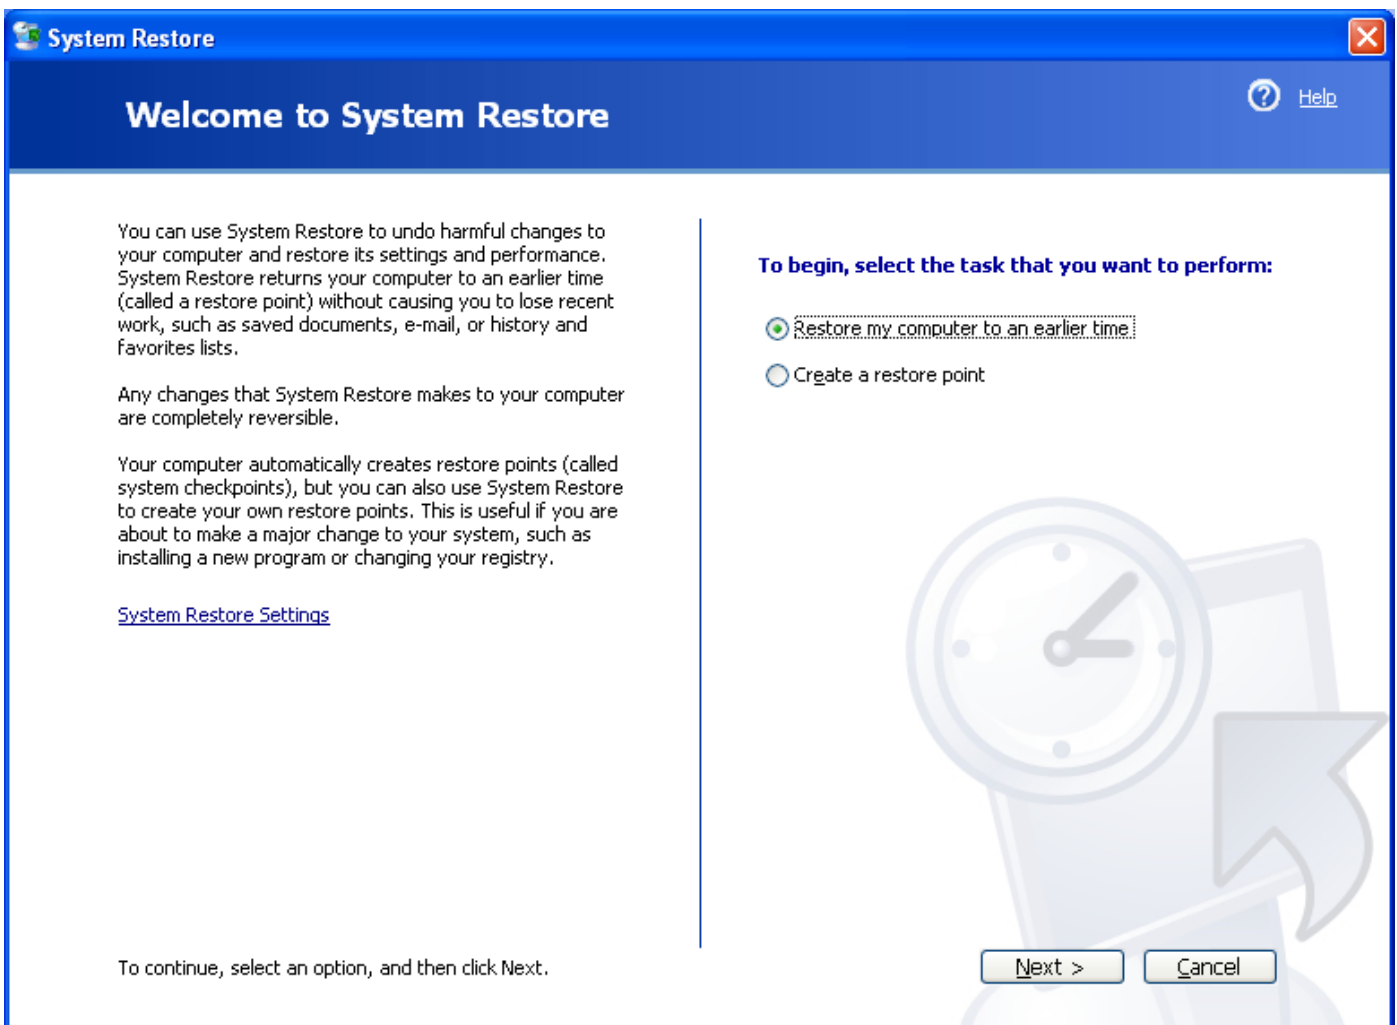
System Restore

Welcome to System Restore

Help

You can use System Restore to undo harmful changes to your computer and restore its settings and performance. System Restore returns your computer to an earlier time (called a restore point) without causing you to lose recent work, such as saved documents, e-mail, or history and favorites lists.

Any changes that System Restore makes to your computer are completely reversible.

Your computer automatically creates restore points (called system checkpoints), but you can also use System Restore to create your own restore points. This is useful if you are about to make a major change to your system, such as installing a new program or changing your registry.

System Restore Settings

To begin, select the task that you want to perform:

Restore my computer to an earlier time

Create a restore point

To continue, select an option, and then click Next.

Next >

Cancel